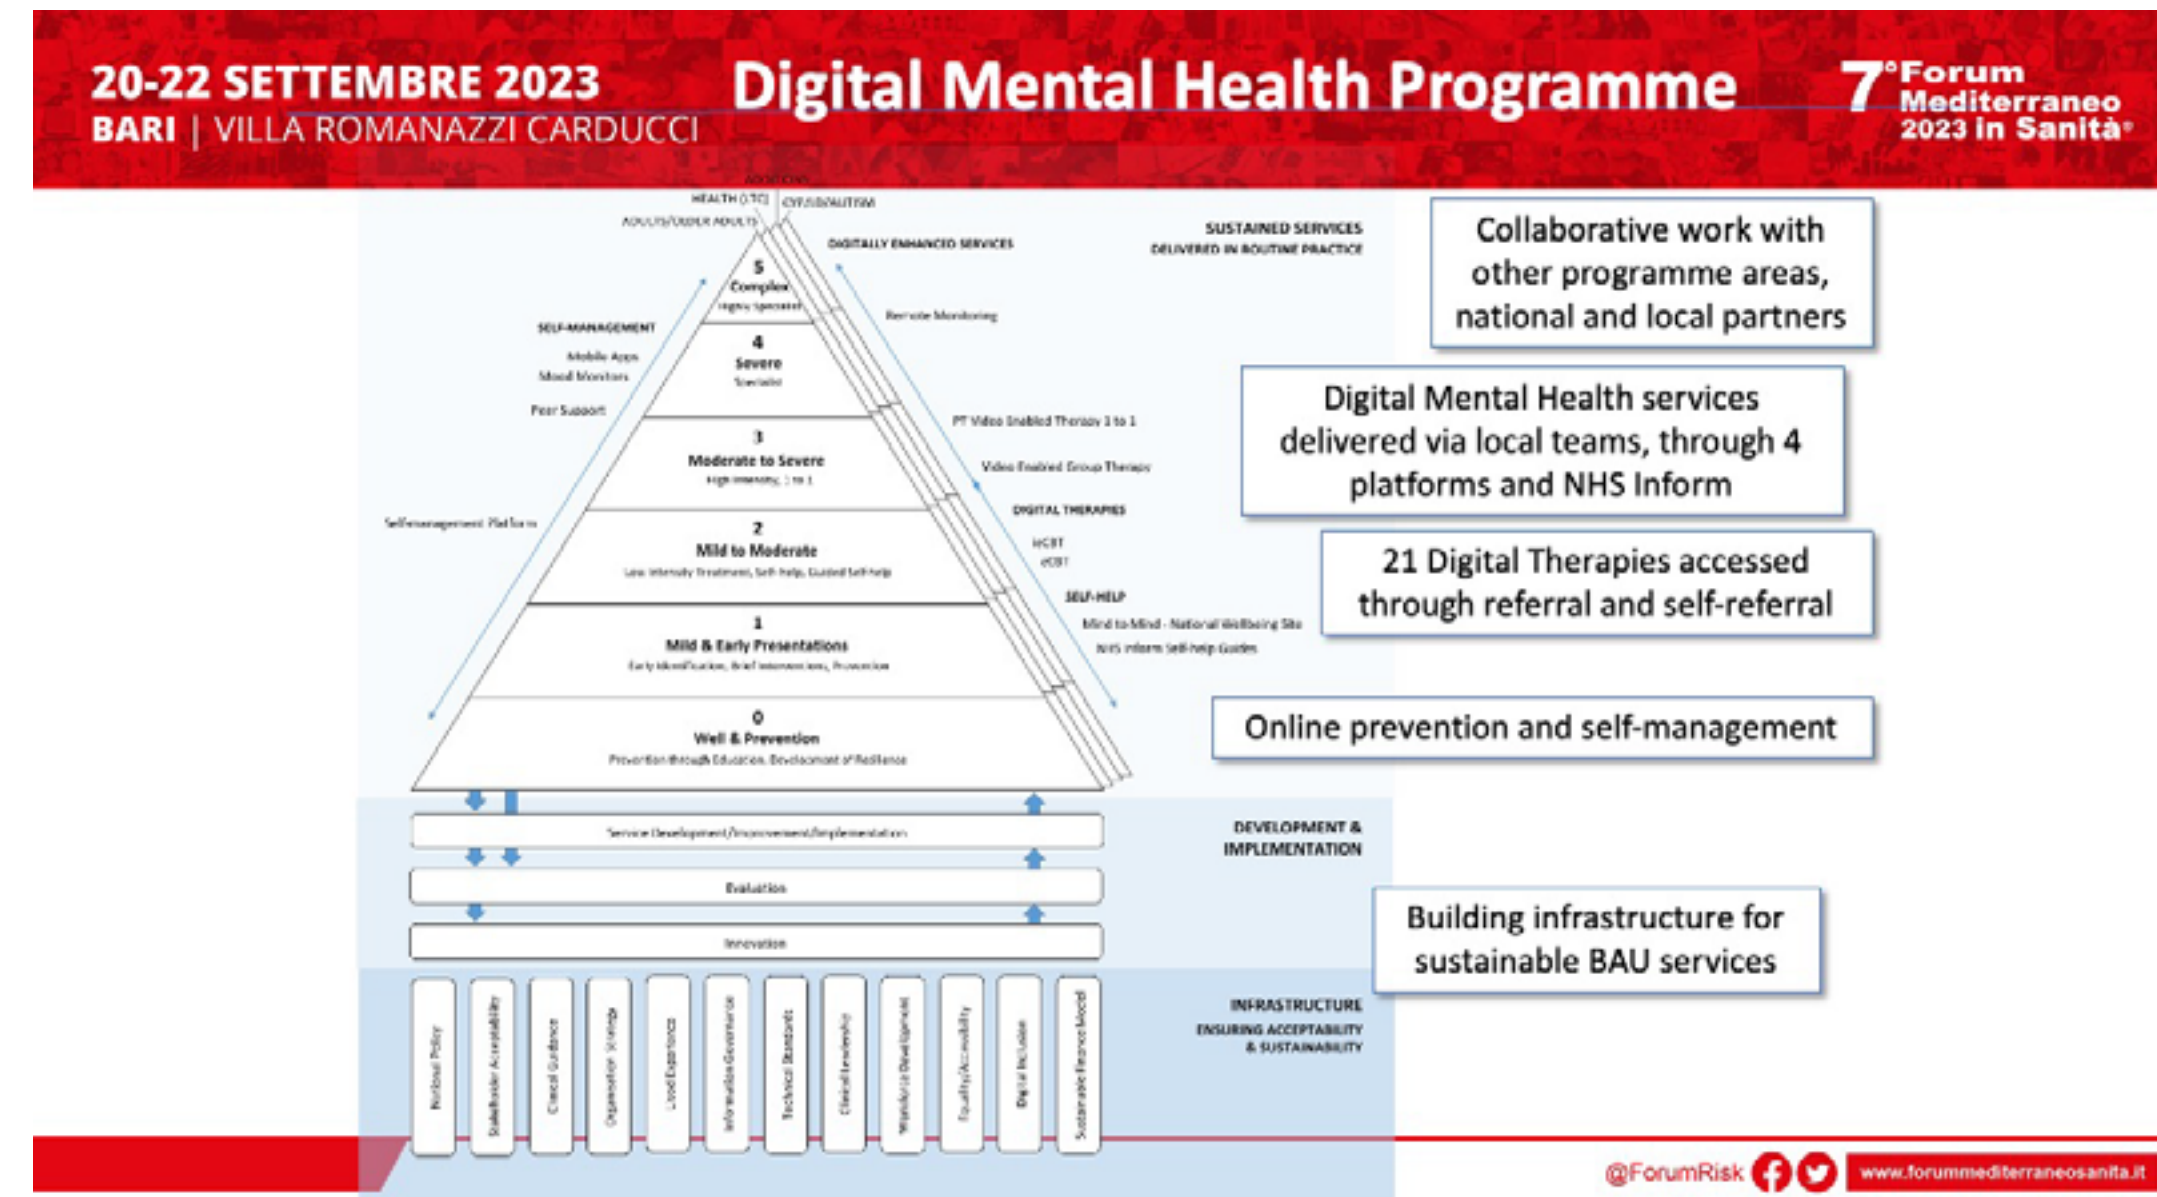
20-22 SETTEMBRE 2023
BARI | VILLA ROMANAZZI CARDUCCI

Digital Mental Health Programme

7° Forum Mediterraneo 2023 in Sanità

ADDICTIONS
HEALTH (LTC)
CYP/ASD/AUTISM
ADULTS/OLDER ADULTS

DIGITALLY ENHANCED SERVICES

SUSTAINED SERVICES DELIVERED IN ROUTINE PRACTICE

5
Complex
Highly Specialist

4
Severe
Specialist

3
Moderate to Severe
High Intensity, 1 to 1

2
Mild to Moderate
Low Intensity Treatment, Self-help, Guided Self-help

1
Mild & Early Presentations
Early Identification, Brief Interventions, Prevention

0
Well & Prevention
Prevention through Education, Development of Resilience

SELF-MANAGEMENT
Mobile Apps
Mood Monitors
Peer Support
Self-management Platform

Remote Monitoring
PT Video Enabled Therapy 1 to 1
Video Enabled Group Therapy
DIGITAL THERAPIES
iCBT
cCBT
SELF-HELP
Mind to Mind - National Wellbeing Site
NHS Inform Self-help Guides

Collaborative work with other programme areas, national and local partners

Digital Mental Health services delivered via local teams, through 4 platforms and NHS Inform

21 Digital Therapies accessed through referral and self-referral

Online prevention and self-management

Service Development/Improvement/Implementation
Evaluation
Innovation

DEVELOPMENT & IMPLEMENTATION

Building infrastructure for sustainable BAU services

INFRASTRUCTURE
ENSURING ACCEPTABILITY & SUSTAINABILITY

National Policy
Stakeholder Acceptability
Clinical Guidance
Organisation Strategy
Lived Experience
Information Governance
Technical Standards
Clinical Leadership
Workforce Development
Equality/Accessibility
Digital Inclusion
Sustainable Finance Model

@ForumRisk
www.forummediterraneosanita.it